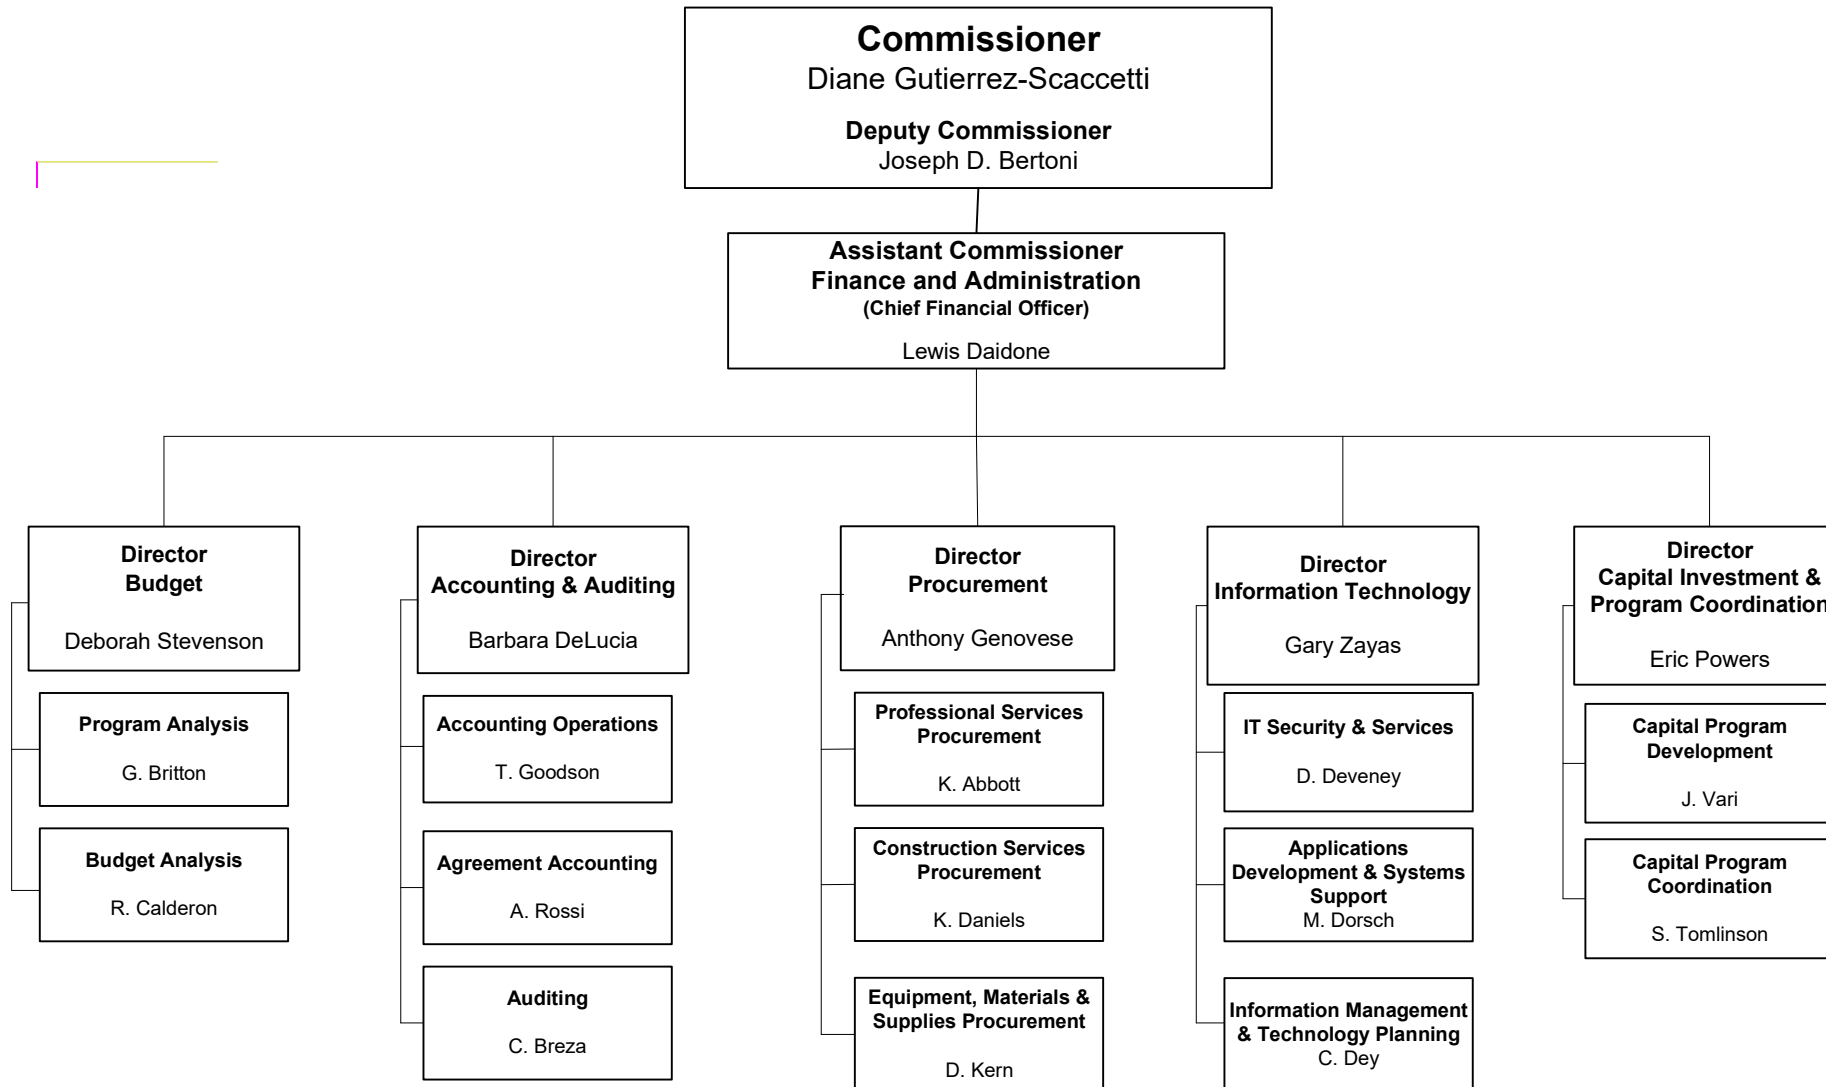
Commissioner
Diane Gutierrez-Scaccetti

Deputy Commissioner
Joseph D. Bertoni

Assistant Commissioner
Finance and Administration
(Chief Financial Officer)

Lewis Daidone

Director
Budget

Deborah Stevenson

Program Analysis

G. Britton

Budget Analysis

R. Calderon

Director
Accounting & Auditing

Barbara DeLucia

Accounting Operations

T. Goodson

Agreement Accounting

A. Rossi

Auditing

C. Breza

Director
Procurement

Anthony Genovese

Professional Services Procurement

K. Abbott

Construction Services Procurement

K. Daniels

Equipment, Materials & Supplies Procurement

D. Kern

Director
Information Technology

Gary Zayas

IT Security & Services

D. Deveney

Applications Development & Systems Support
M. Dorsch

Information Management & Technology Planning
C. Dey

Director
Capital Investment &
Program Coordination

Eric Powers

Capital Program Development

J. Vari

Capital Program Coordination

S. Tomlinson